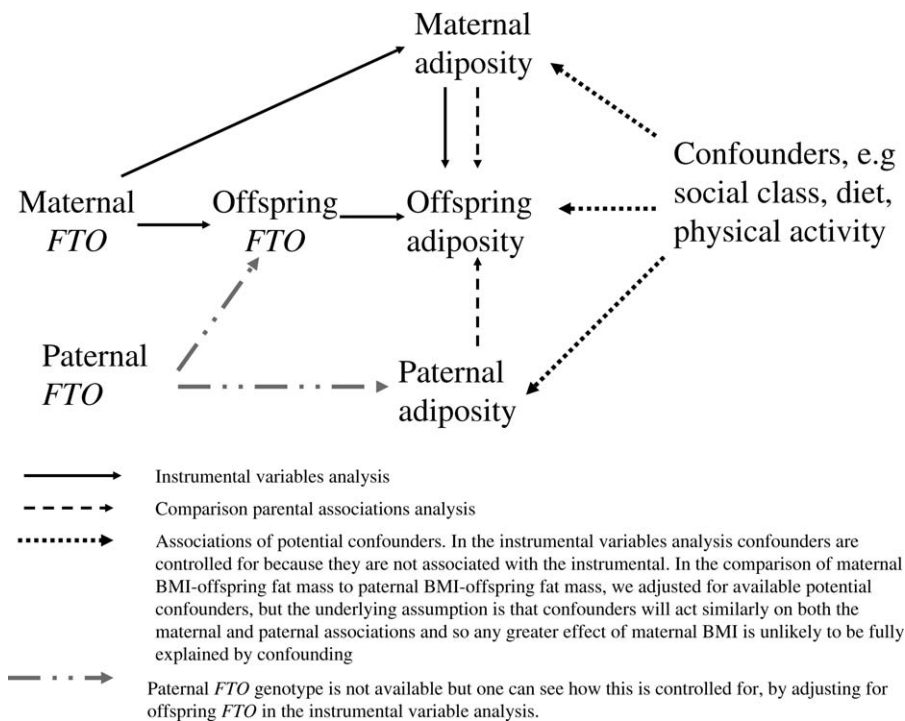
Maternal adiposity

Confounders, e.g social class, diet, physical activity

Maternal *FTO*

Offspring *FTO*

Offspring adiposity

Paternal *FTO*

Paternal adiposity

Instrumental variables analysis

Comparison parental associations analysis

Associations of potential confounders. In the instrumental variables analysis confounders are controlled for because they are not associated with the instrumental. In the comparison of maternal BMI-offspring fat mass to paternal BMI-offspring fat mass, we adjusted for available potential confounders, but the underlying assumption is that confounders will act similarly on both the maternal and paternal associations and so any greater effect of maternal BMI is unlikely to be fully explained by confounding

Paternal *FTO* genotype is not available but one can see how this is controlled for, by adjusting for offspring *FTO* in the instrumental variable analysis.